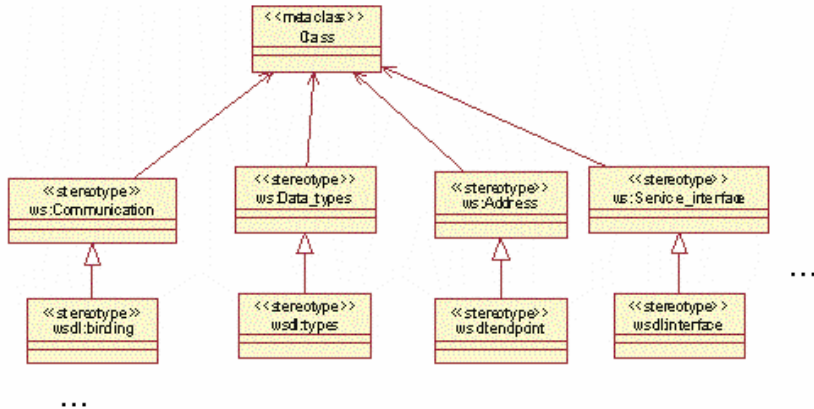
<<metaclass>>
Class

<<stereotype>>
ws:Communication

<<stereotype>>
ws:Data_types

<<stereotype>>
ws:Address

<<stereotype>>
ws:Service_interface

...

<<stereotype>>
wsdl:binding

<<stereotype>>
wsdl:types

<<stereotype>>
wsdl:endpoint

<<stereotype>>
wsdl:interface

...